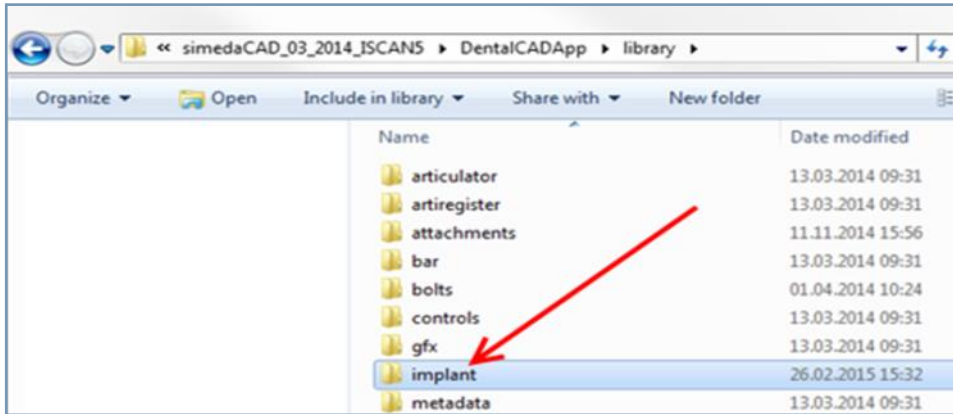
« simedaCAD_03_2014_ISCAN5 ▸ DentalCADApp ▸ library ▸

Organize ▾ Open Include in library ▾ Share with ▾ New folder

| Name | Date modified |
|---|---|
| articulator | 13.03.2014 09:31 |
| artiregister | 13.03.2014 09:31 |
| attachments | 11.11.2014 15:56 |
| bar | 13.03.2014 09:31 |
| bolts | 01.04.2014 10:24 |
| controls | 13.03.2014 09:31 |
| gfx | 13.03.2014 09:31 |
| implant | 26.02.2015 15:32 |
| metadata | 13.03.2014 09:31 |